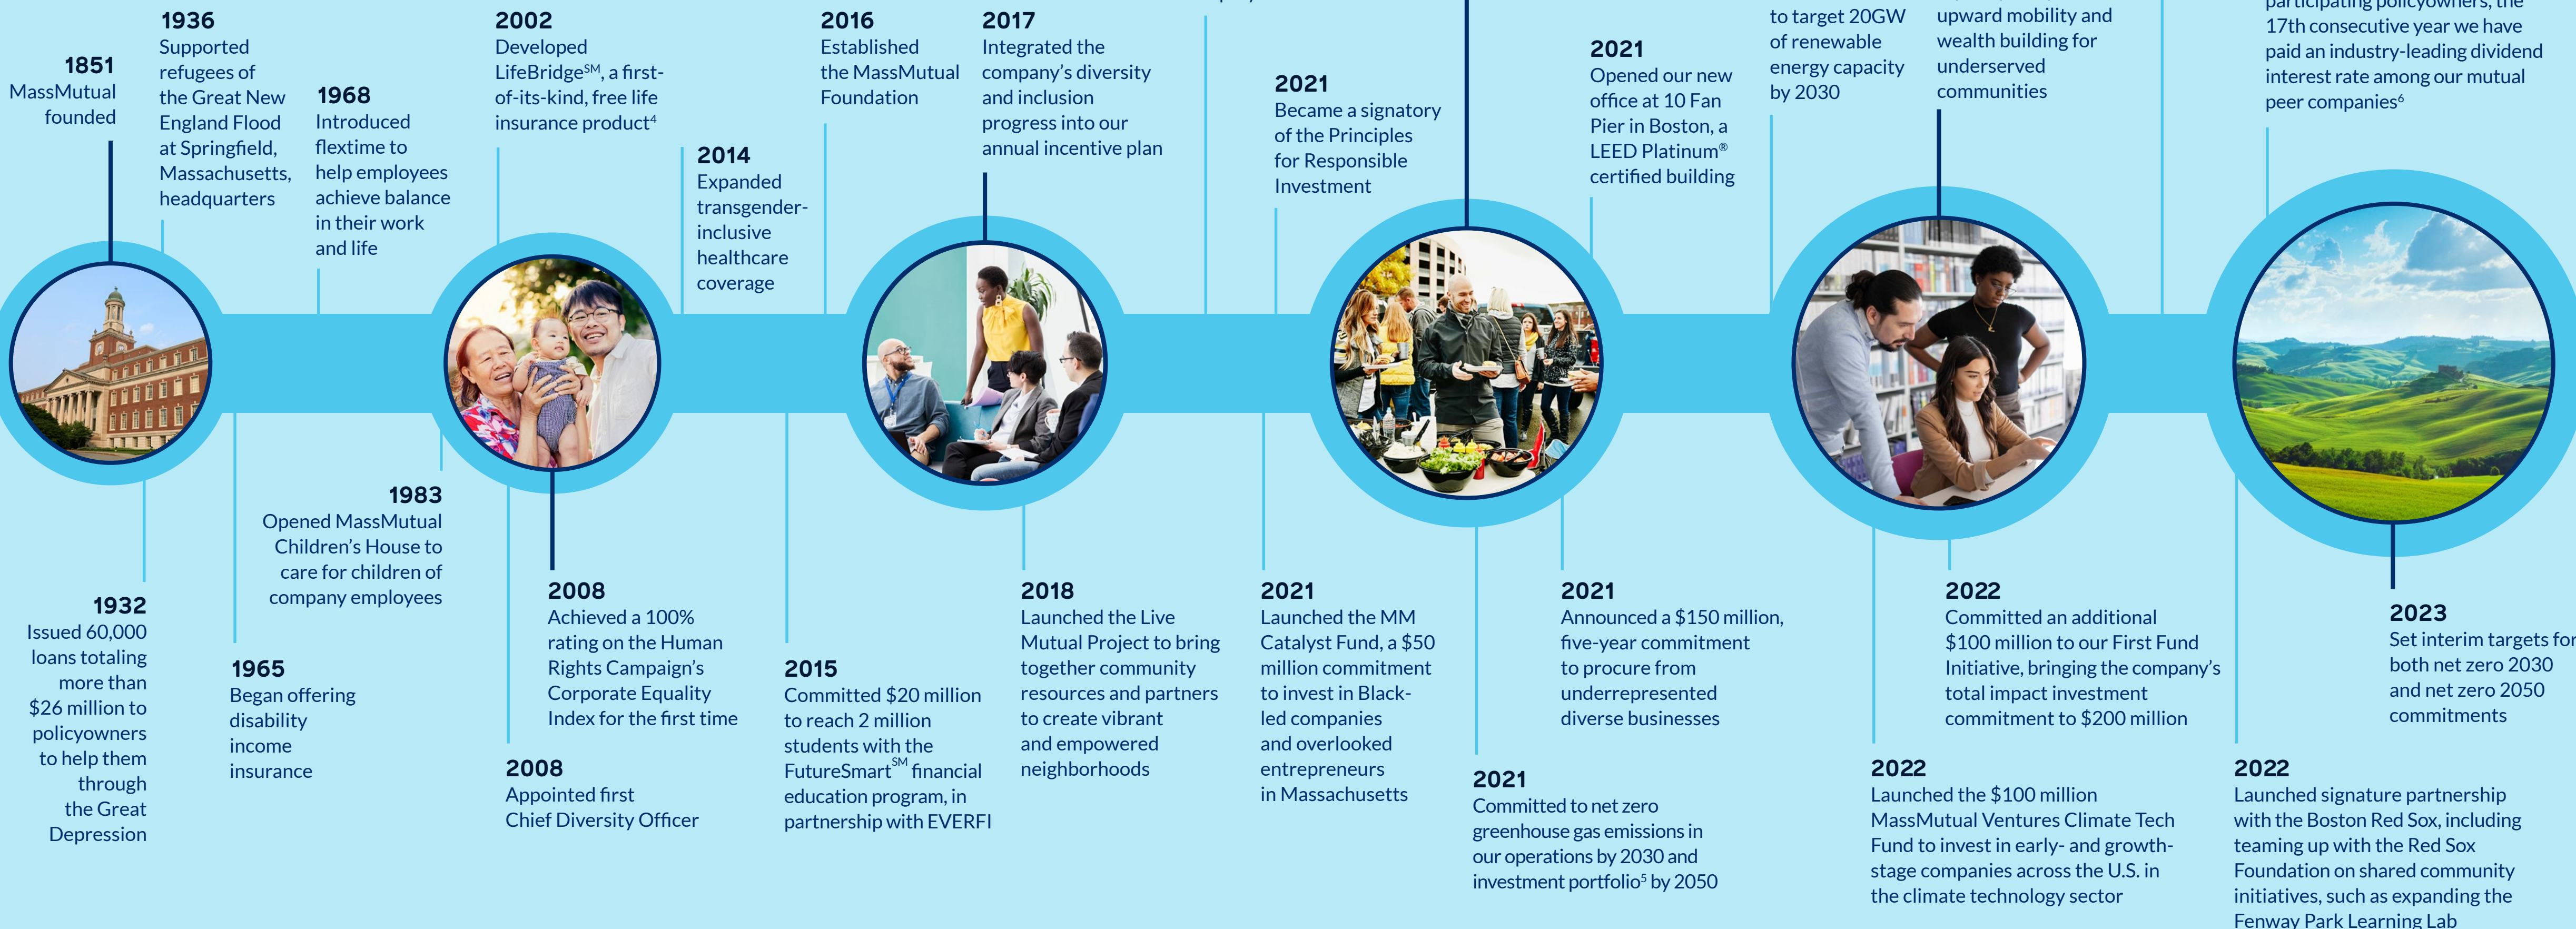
1851
MassMutual founded

1936
Supported refugees of the Great New England Flood at Springfield, Massachusetts, headquarters

1968
Introduced flextime to help employees achieve balance in their work and life

2002
Developed LifeBridge$^{SM}$, a first-of-its-kind, free life insurance product$^4$

2014
Expanded transgender-inclusive healthcare coverage

2016
Established the MassMutual Foundation

2017
Integrated the company's diversity and inclusion progress into our annual incentive plan

2021
Became a signatory of the Principles for Responsible Investment

2021
Opened our new office at 10 Fan Pier in Boston, a LEED Platinum® certified building

to target 20GW of renewable energy capacity by 2030

upward mobility and wealth building for underserved communities

participating policyowners, the 17th consecutive year we have paid an industry-leading dividend interest rate among our mutual peer companies$^6$

1932
Issued 60,000 loans totaling more than $26 million to policyowners to help them through the Great Depression

1965
Began offering disability income insurance

1983
Opened MassMutual Children's House to care for children of company employees

2008
Achieved a 100% rating on the Human Rights Campaign's Corporate Equality Index for the first time

2008
Appointed first Chief Diversity Officer

2015
Committed $20 million to reach 2 million students with the FutureSmart$^{SM}$ financial education program, in partnership with EVERFI

2018
Launched the Live Mutual Project to bring together community resources and partners to create vibrant and empowered neighborhoods

2021
Launched the MM Catalyst Fund, a $50 million commitment to invest in Black-led companies and overlooked entrepreneurs in Massachusetts

2021
Committed to net zero greenhouse gas emissions in our operations by 2030 and investment portfolio$^5$ by 2050

2021
Announced a $150 million, five-year commitment to procure from underrepresented diverse businesses

2022
Committed an additional $100 million to our First Fund Initiative, bringing the company's total impact investment commitment to $200 million

2022
Launched the $100 million MassMutual Ventures Climate Tech Fund to invest in early- and growth-stage companies across the U.S. in the climate technology sector

2023
Set interim targets for both net zero 2030 and net zero 2050 commitments

2022
Launched signature partnership with the Boston Red Sox, including teaming up with the Red Sox Foundation on shared community initiatives, such as expanding the Fenway Park Learning Lab